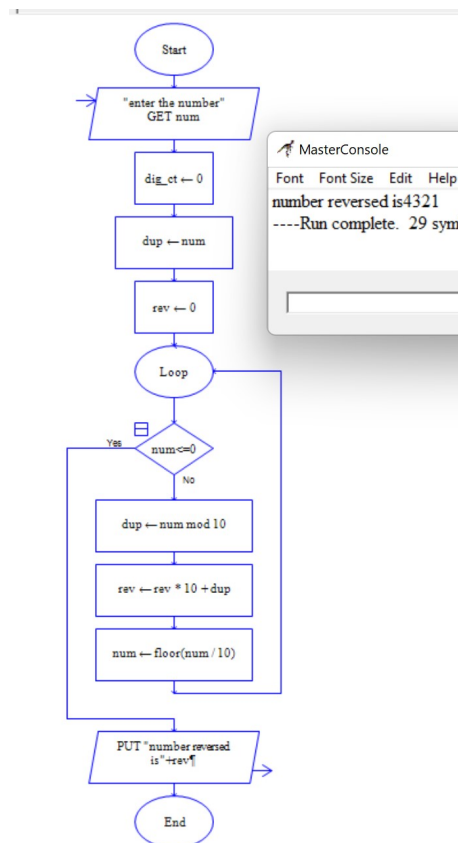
Start

"enter the number"
GET num

dig_ct ← 0

dup ← num

rev ← 0

Loop

Yes

num<=0

No

dup ← num mod 10

rev ← rev * 10 + dup

num ← floor(num / 10)

PUT "number reversed is"+rev¶

End

MasterConsole

Font Font Size Edit Help

number reversed is4321
----Run complete. 29 sym